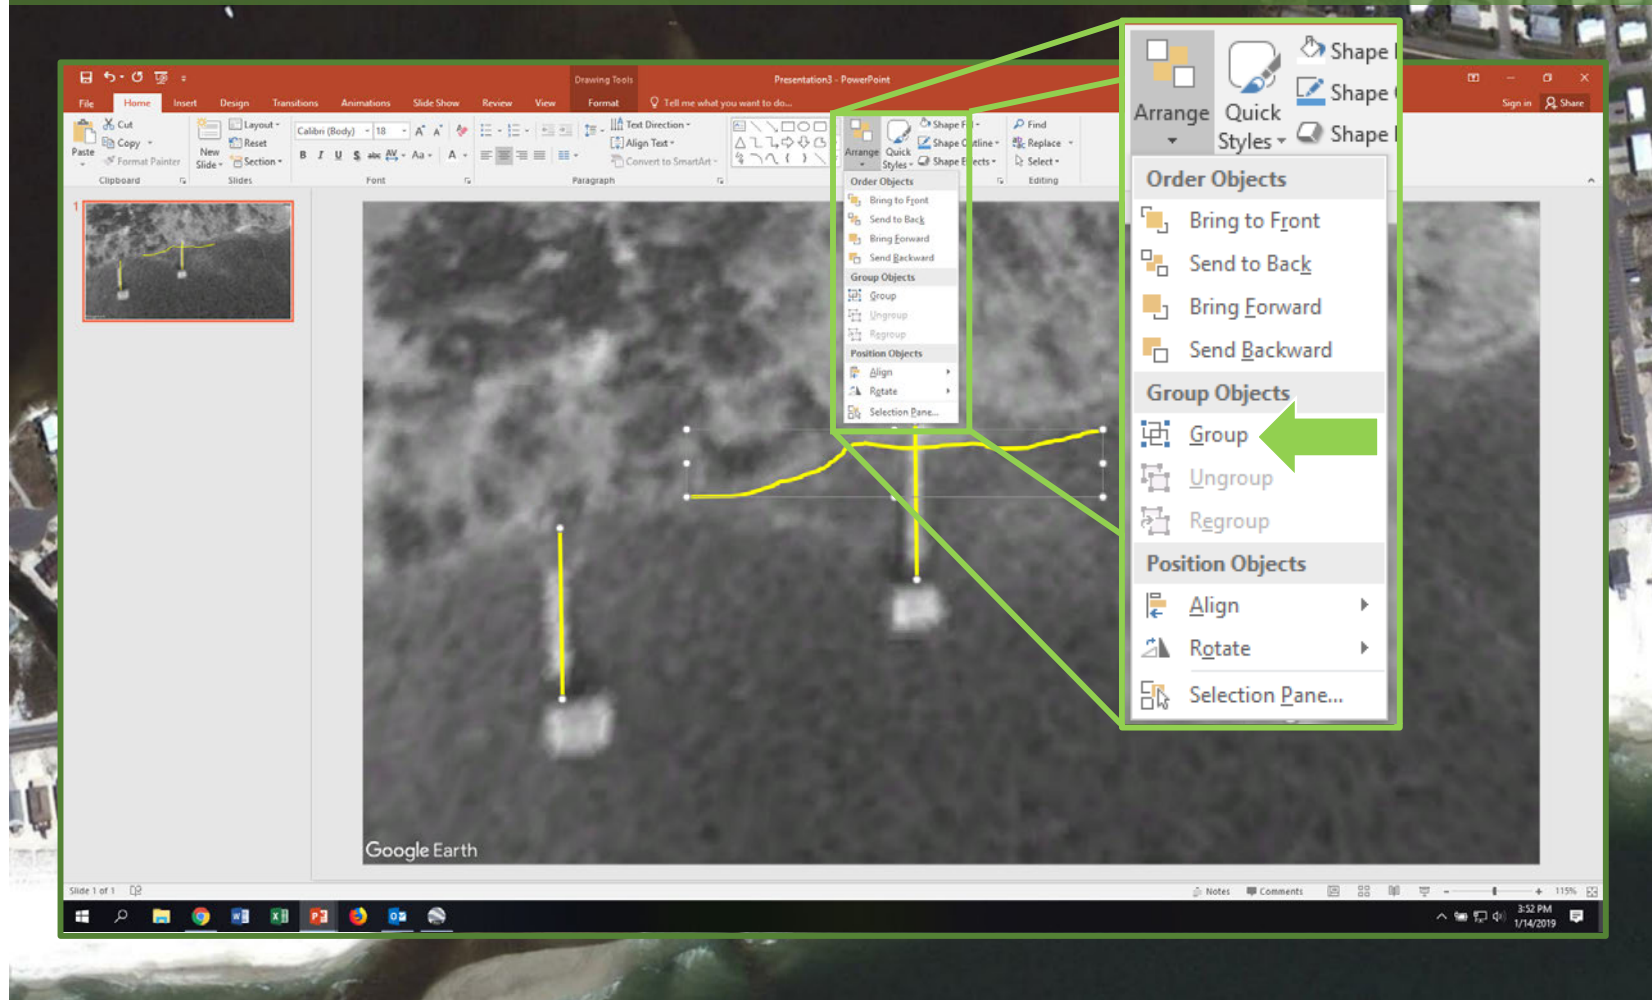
Drawing Tools
Presentation3 - PowerPoint
Sign in Share
File Home Insert Design Transitions Animations Slide Show Review View Format Tell me what you want to do...
Cut
Copy
Format Painter
Paste
Clipboard
New Slide
Layout
Reset
Section
Slides
Calibri (Body) 18
B I U S abc AV Aa A
Font
Text Direction
Align Text
Convert to SmartArt
Paragraph
Arrange
Quick Styles
Shape Fill
Shape Outline
Shape Effects
Find
Replace
Select
Editing
Order Objects
Bring to Front
Send to Back
Bring Forward
Send Backward
Group Objects
Group
Ungroup
Regroup
Position Objects
Align
Rotate
Selection Pane...
1
Google Earth
Arrange
Quick Styles
Shape
Shape
Shape
Order Objects
Bring to Front
Send to Back
Bring Forward
Send Backward
Group Objects
Group
Ungroup
Regroup
Position Objects
Align
Rotate
Selection Pane...
Slide 1 of 1
Notes Comments 115%
3:52 PM
1/14/2019